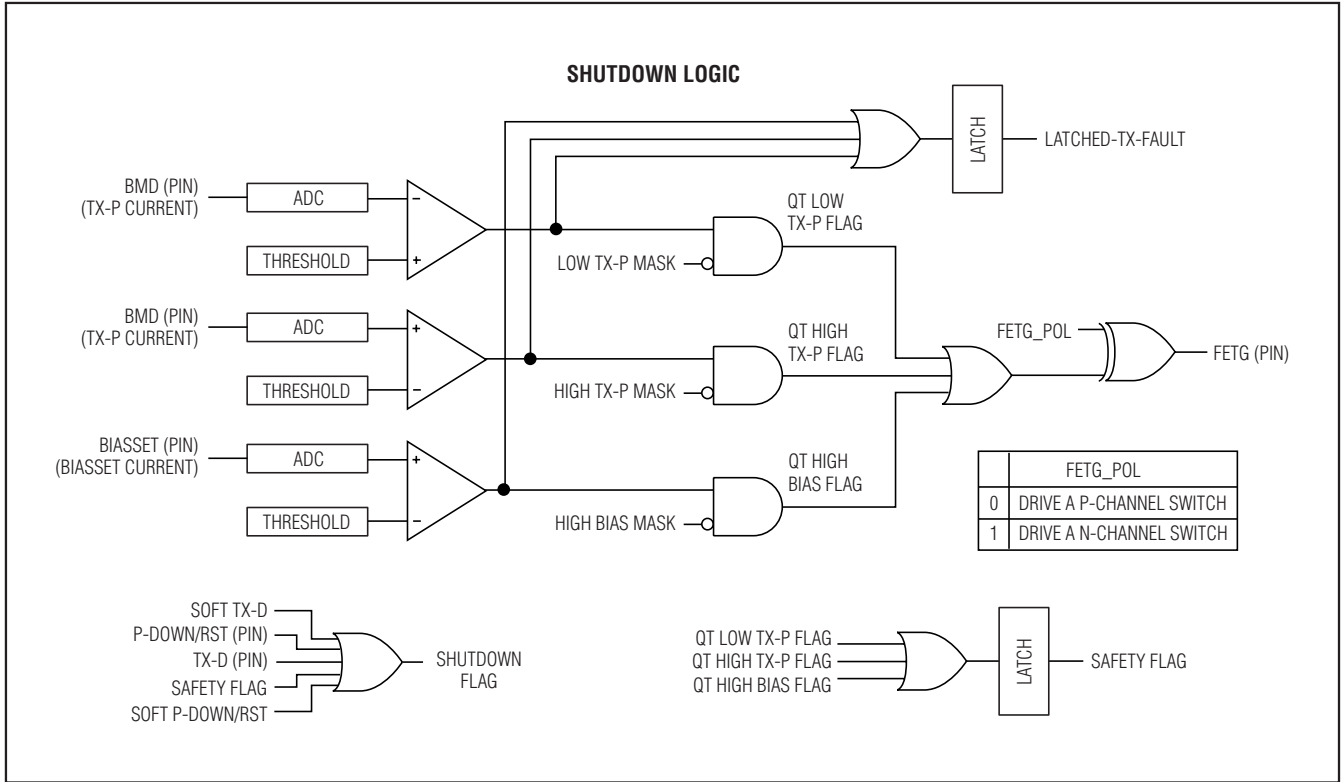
SHUTDOWN LOGIC

LATCH

LATCHED-TX-FAULT

BMD (PIN)
(TX-P CURRENT)

ADC

THRESHOLD

−

+

QT LOW
TX-P FLAG

LOW TX-P MASK

BMD (PIN)
(TX-P CURRENT)

ADC

THRESHOLD

+

−

QT HIGH
TX-P FLAG

HIGH TX-P MASK

FETG_POL

FETG (PIN)

BIASSET (PIN)
(BIASSET CURRENT)

ADC

THRESHOLD

+

−

QT HIGH
BIAS FLAG

HIGH BIAS MASK

| | FETG_POL |
|---|---|
| 0 | DRIVE A P-CHANNEL SWITCH |
| 1 | DRIVE A N-CHANNEL SWITCH |

SOFT TX-D
P-DOWN/RST (PIN)
TX-D (PIN)
SAFETY FLAG
SOFT P-DOWN/RST

SHUTDOWN
FLAG

QT LOW TX-P FLAG
QT HIGH TX-P FLAG
QT HIGH BIAS FLAG

LATCH

SAFETY FLAG